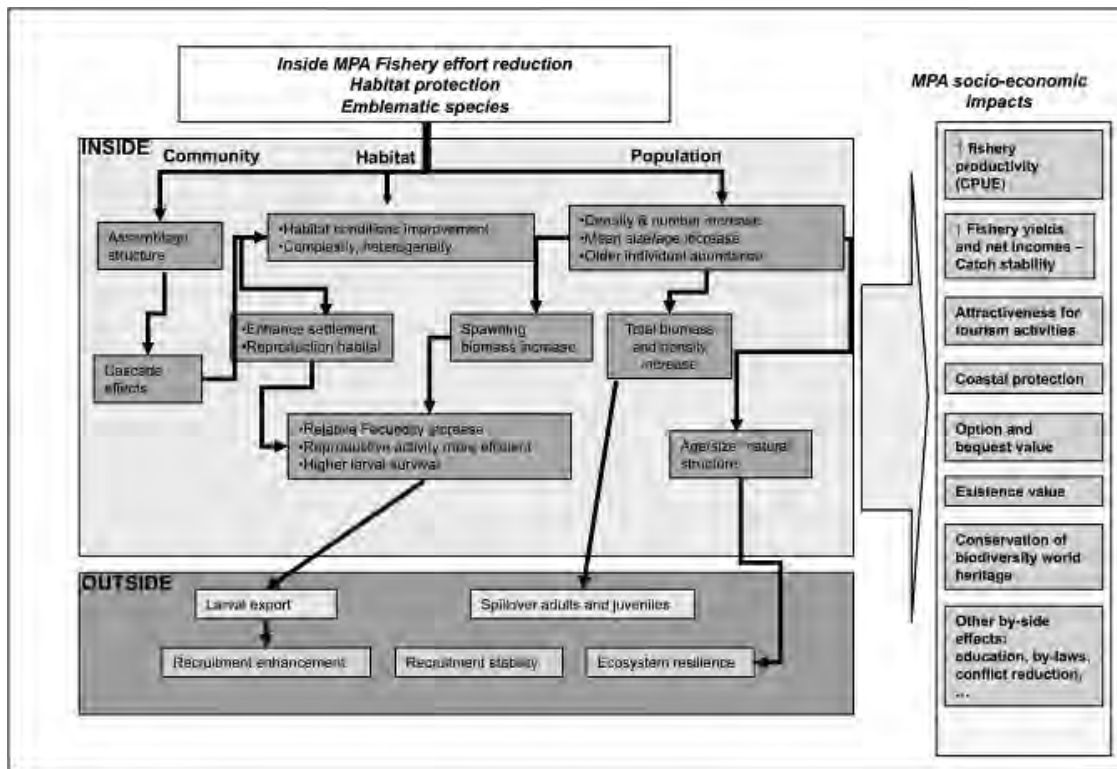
Inside MPA Fishery effort reduction
Habitat protection
Emblematic species

INSIDE

Community

Habitat

Population

Assemblage structure

•Habitat conditions improvement
•Complexity, heterogeneity

•Density & number increase
•Mean size/age increase
•Older individual abundance

Cascade effects

•Enhance settlement
•Reproduction habitat

Spawning biomass increase

Total biomass and density increase

•Relative Fecundity increase
•Reproductive activity more efficient
•Higher larval survival

Age/size natural structure

OUTSIDE

Larval export

Spillover adults and juveniles

Recruitment enhancement

Recruitment stability

Ecosystem resilience

MPA socio-economic impacts

↑ fishery productivity (CPUE)

↑ Fishery yields and net incomes – Catch stability

Attractiveness for tourism activities

Coastal protection

Option and bequest value

Existence value

Conservation of biodiversity world heritage

Other by-side effects: education, by-laws, conflict reduction, ...